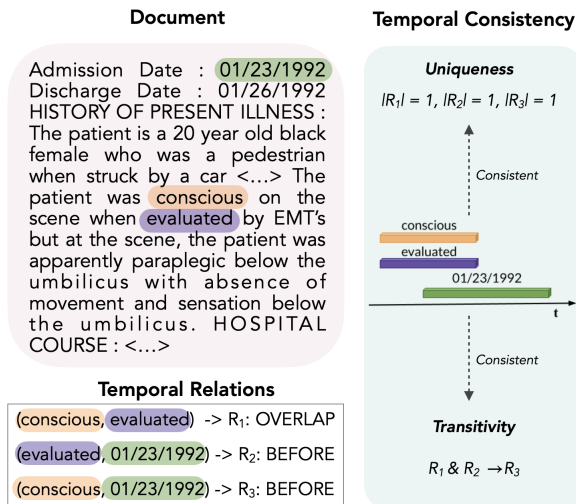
**Document**

Admission Date : 01/23/1992
Discharge Date : 01/26/1992
HISTORY OF PRESENT ILLNESS : The patient is a 20 year old black female who was a pedestrian when struck by a car <...> The patient was conscious on the scene when evaluated by EMT's but at the scene, the patient was apparently paraplegic below the umbilicus with absence of movement and sensation below the umbilicus. HOSPITAL COURSE : <...>

**Temporal Relations**

(conscious, evaluated) -> $R_1$: OVERLAP
(evaluated, 01/23/1992) -> $R_2$: BEFORE
(conscious, 01/23/1992) -> $R_3$: BEFORE

**Temporal Consistency**

*Uniqueness*

$|R_1| = 1, |R_2| = 1, |R_3| = 1$

Consistent

conscious
evaluated
01/23/1992
t

Consistent

*Transitivity*

$R_1$ & $R_2$ $\rightarrow R_3$